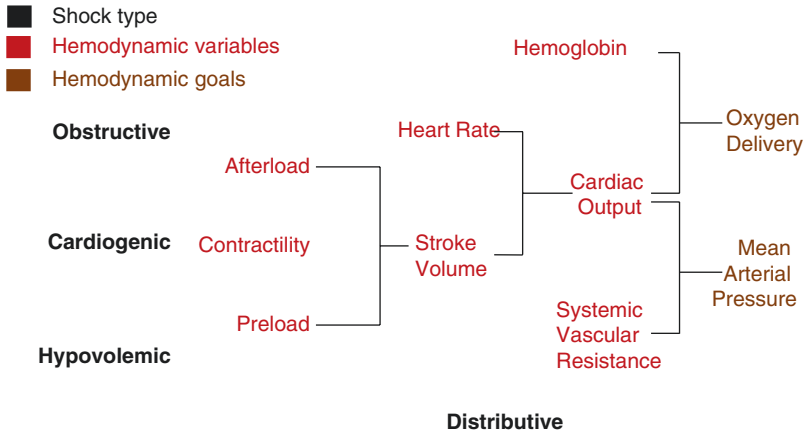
Shock type
Hemodynamic variables
Hemodynamic goals

Hemoglobin

Oxygen Delivery

Obstructive

Heart Rate

Afterload

Cardiac Output

Cardiogenic

Contractility

Stroke Volume

Mean Arterial Pressure

Systemic Vascular Resistance

Preload

Hypovolemic

Distributive